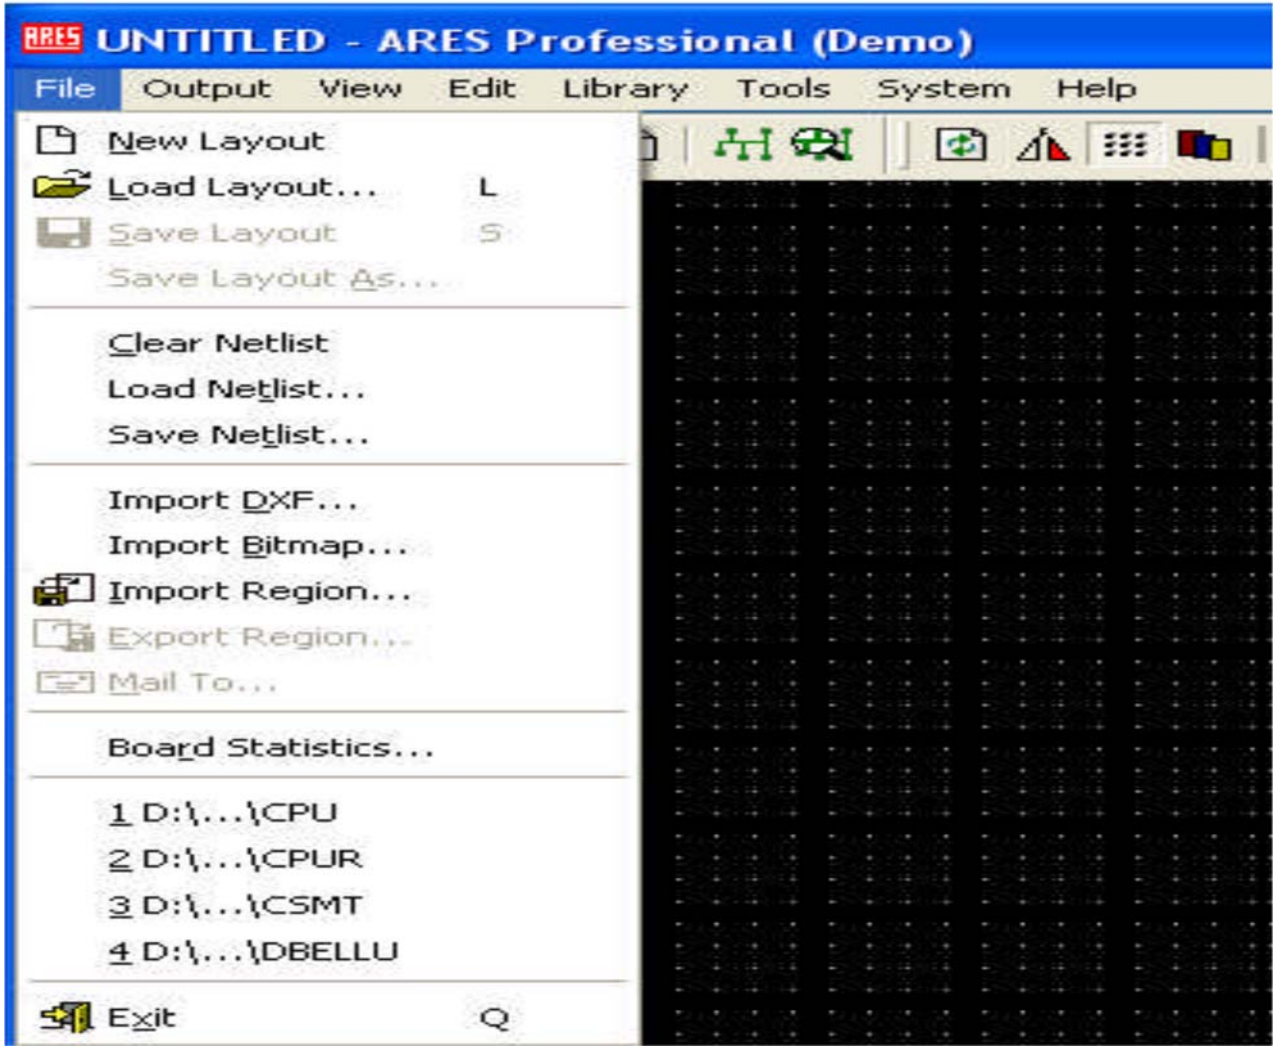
ARES UNTITLED - ARES Professional (Demo)

File Output View Edit Library Tools System Help

New Layout
Load Layout... L
Save Layout S
Save Layout As...

Clear Netlist
Load Netlist...
Save Netlist...

Import DXF...
Import Bitmap...
Import Region...
Export Region...
Mail To...

Board Statistics...

1 D:\...\CPU
2 D:\...\CPUR
3 D:\...\CSMT
4 D:\...\DBELLU

Exit Q